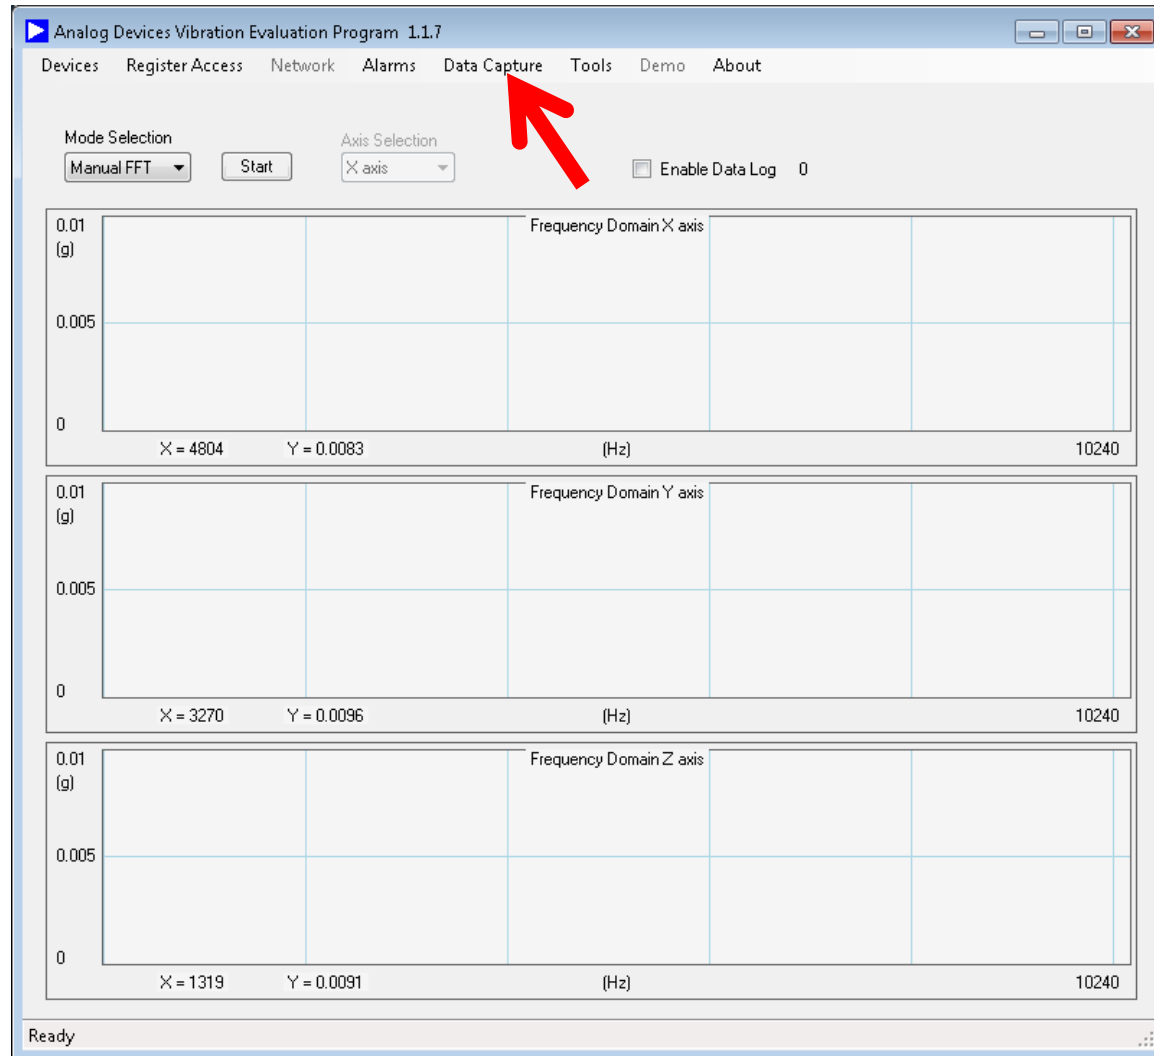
Analog Devices Vibration Evaluation Program 1.1.7

Devices Register Access Network Alarms Data Capture Tools Demo About

Mode Selection
Manual FFT
Start
Axis Selection
X axis
Enable Data Log 0

0.01
(g)
Frequency Domain X axis
0.005
0
X = 4804 Y = 0.0083 (Hz) 10240

0.01
(g)
Frequency Domain Y axis
0.005
0
X = 3270 Y = 0.0096 (Hz) 10240

0.01
(g)
Frequency Domain Z axis
0.005
0
X = 1319 Y = 0.0091 (Hz) 10240

Ready